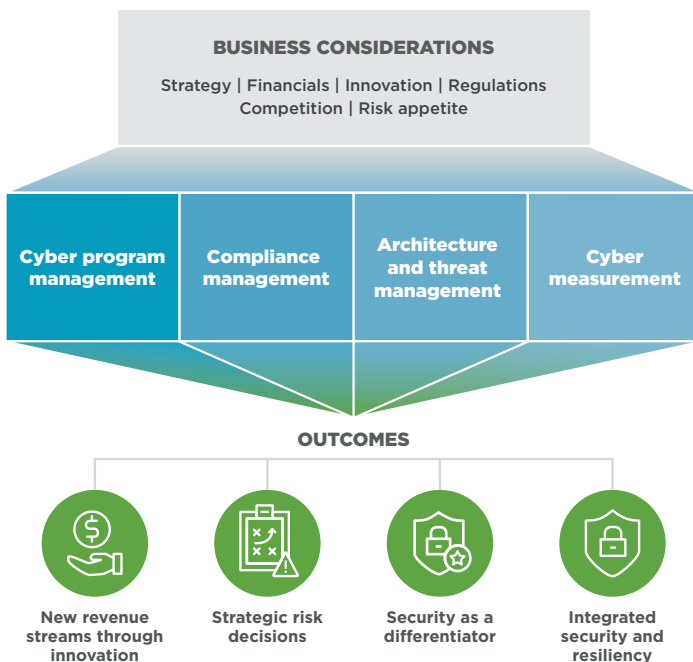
BUSINESS CONSIDERATIONS

Strategy | Financials | Innovation | Regulations
Competition | Risk appetite

Cyber program management

Compliance management

Architecture and threat management

Cyber measurement

OUTCOMES

New revenue streams through innovation

Strategic risk decisions

Security as a differentiator

Integrated security and resiliency